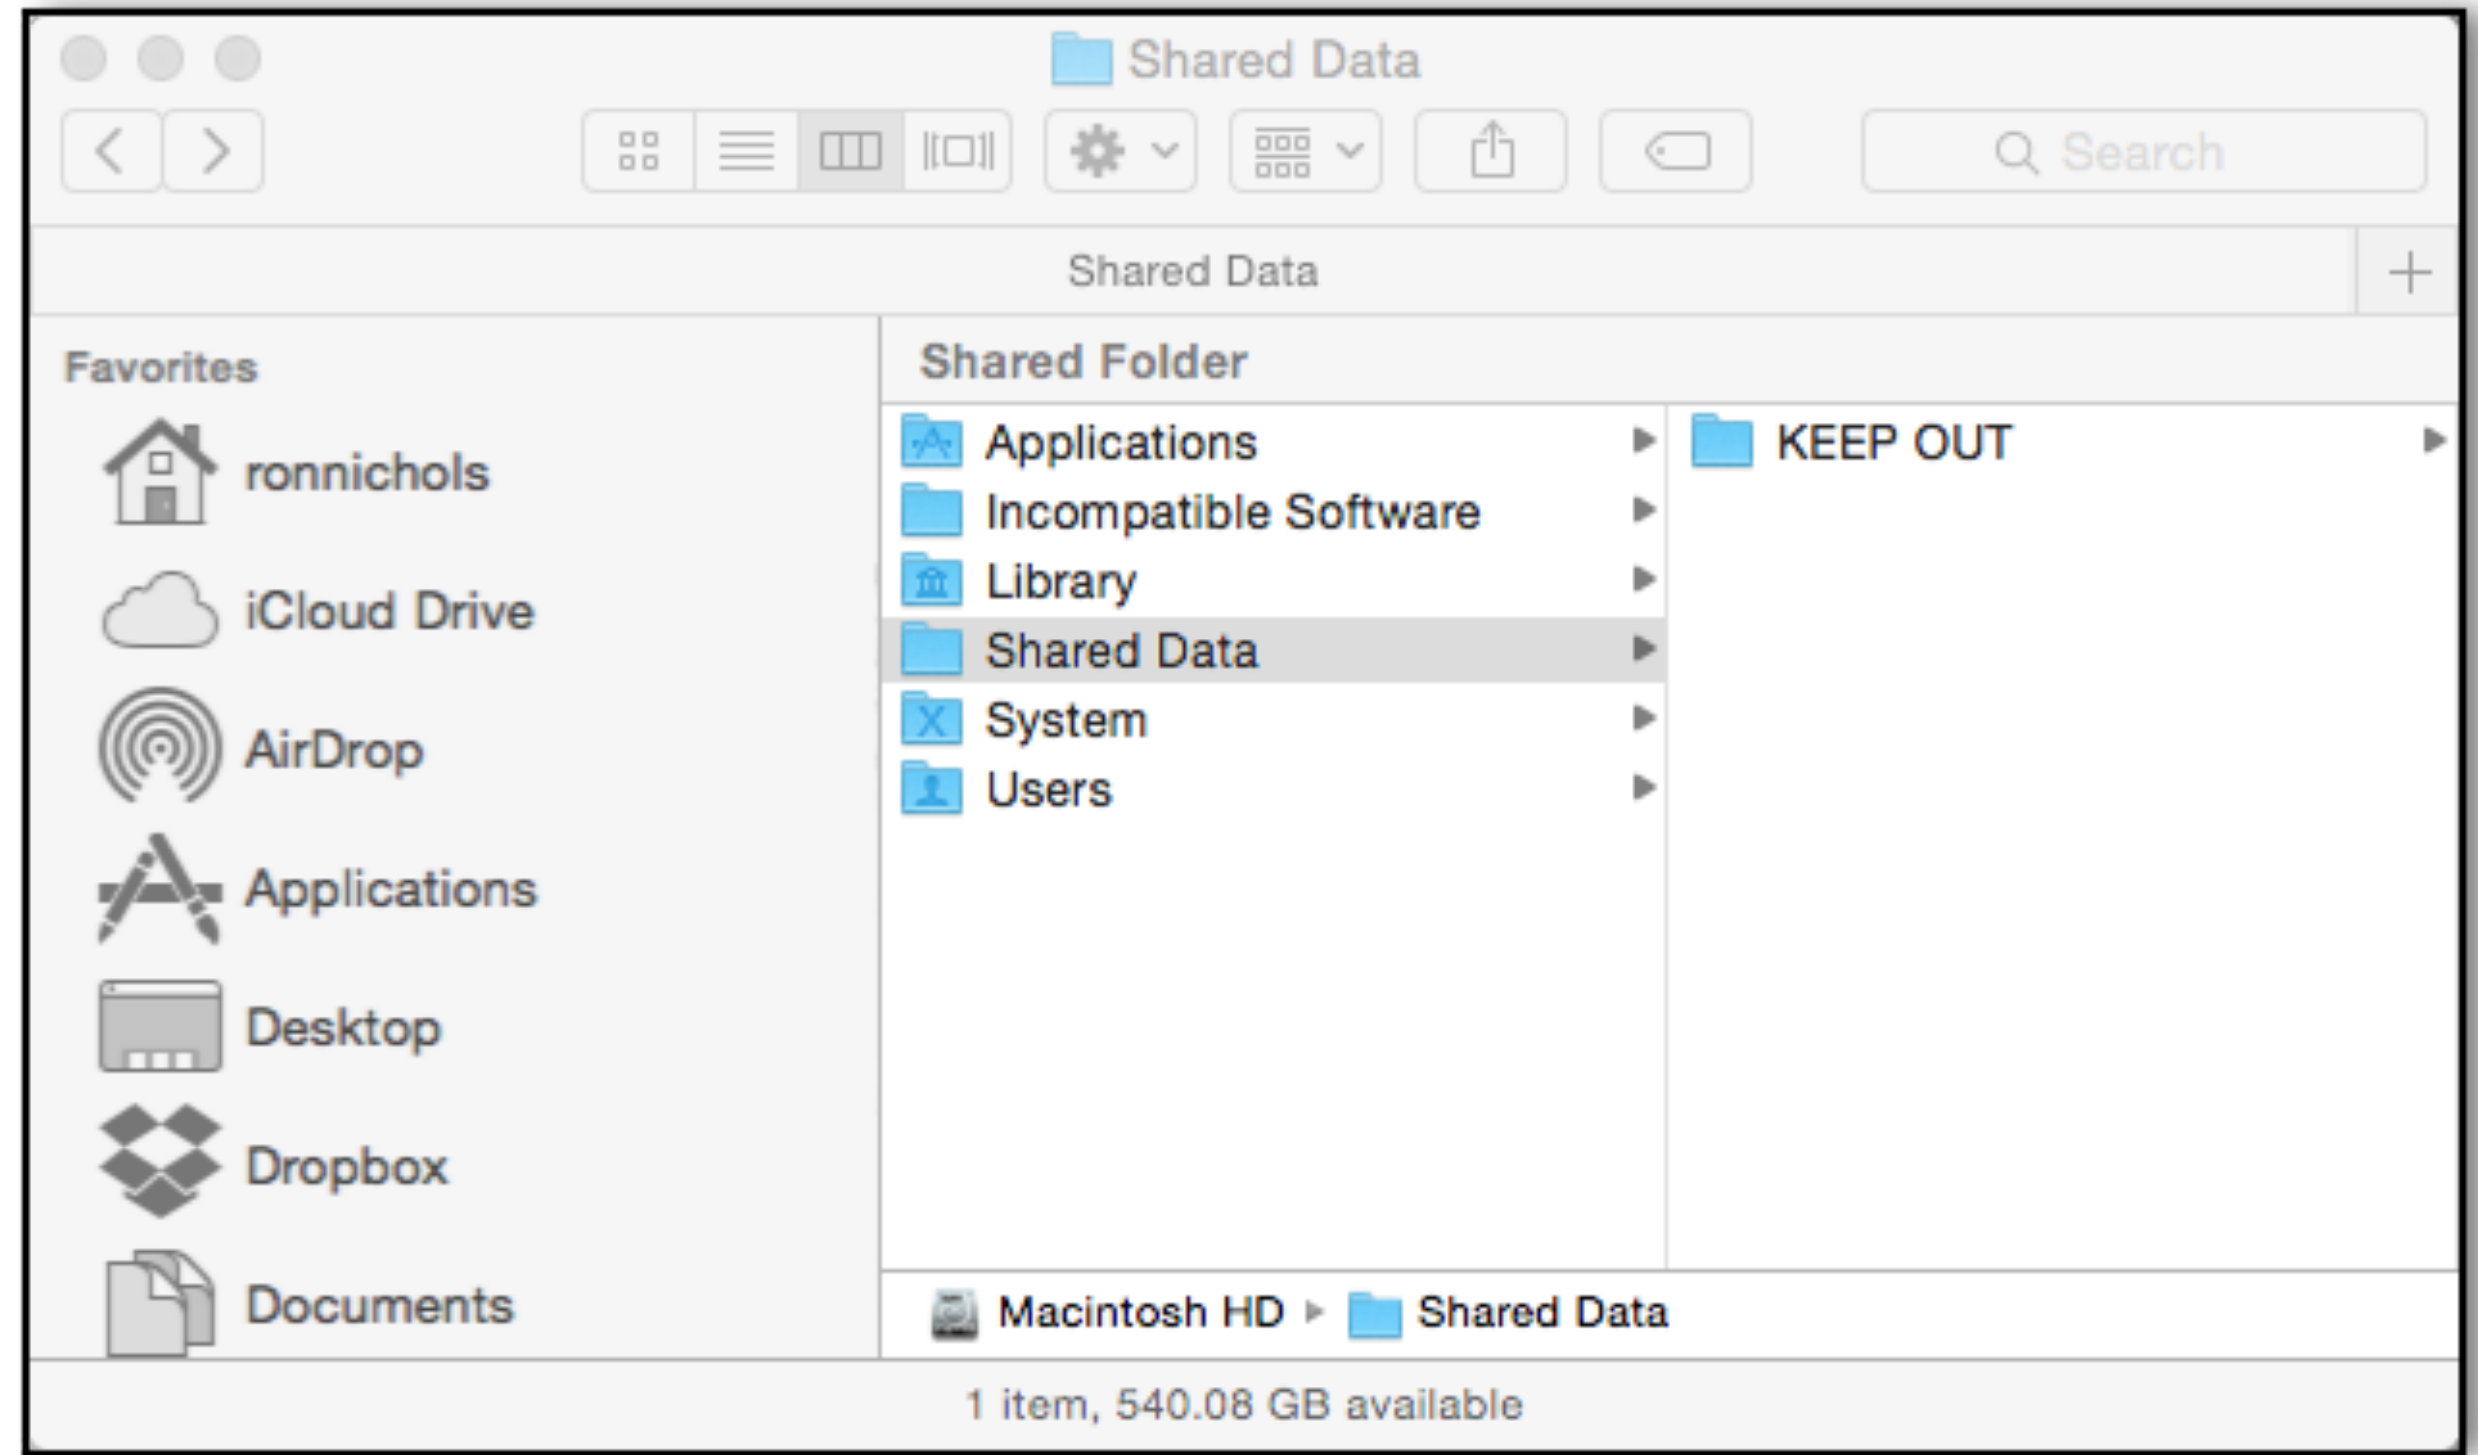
Shared Data

Search

Shared Data

+

Favorites

ronnichols

iCloud Drive

AirDrop

Applications

Desktop

Dropbox

Documents

Shared Folder

Applications

Incompatible Software

Library

Shared Data

System

Users

KEEP OUT

Macintosh HD ▸ Shared Data

1 item, 540.08 GB available